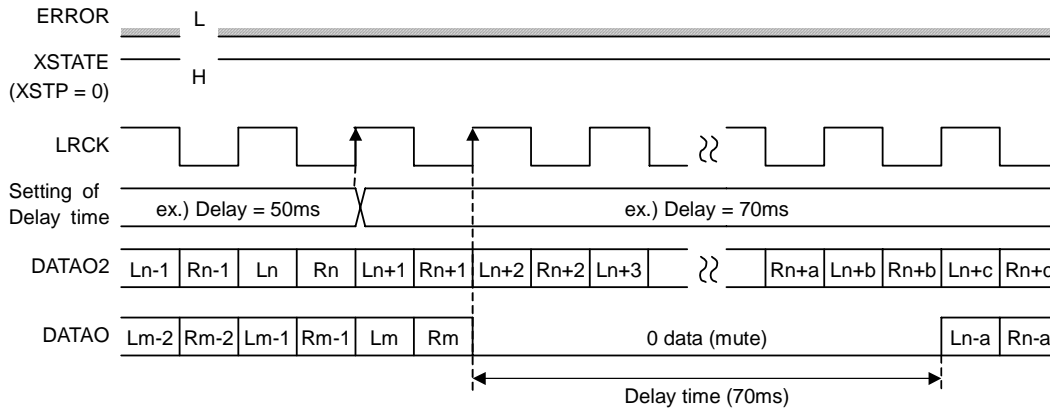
ERROR
L
XSTATE
(XSTP = 0)
H
LRCK
Setting of Delay time
ex.) Delay = 50ms
ex.) Delay = 70ms
DATAO2
Ln-1 | Rn-1 | Ln | Rn | Ln+1 | Rn+1 | Ln+2 | Rn+2 | Ln+3 | Rn+a | Ln+b | Rn+b | Ln+c | Rn+c
DATAO
Lm-2 | Rm-2 | Lm-1 | Rm-1 | Lm | Rm | 0 data (mute) | Ln-a | Rn-a
Delay time (70ms)